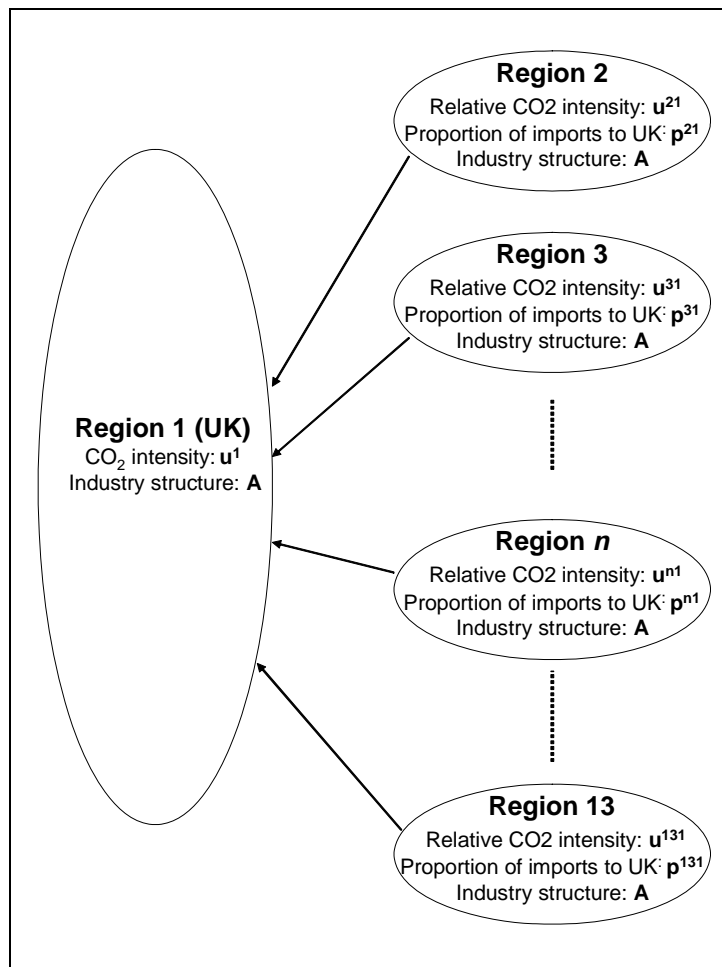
Region 2
Relative CO2 intensity: $\mathbf{u^{21}}$
Proportion of imports to UK: $\mathbf{p^{21}}$
Industry structure: **A**

Region 3
Relative CO2 intensity: $\mathbf{u^{31}}$
Proportion of imports to UK: $\mathbf{p^{31}}$
Industry structure: **A**

Region 1 (UK)
$CO_2$ intensity: $\mathbf{u^{1}}$
Industry structure: **A**

Region *n*
Relative CO2 intensity: $\mathbf{u^{n1}}$
Proportion of imports to UK: $\mathbf{p^{n1}}$
Industry structure: **A**

Region 13
Relative CO2 intensity: $\mathbf{u^{131}}$
Proportion of imports to UK: $\mathbf{p^{131}}$
Industry structure: **A**